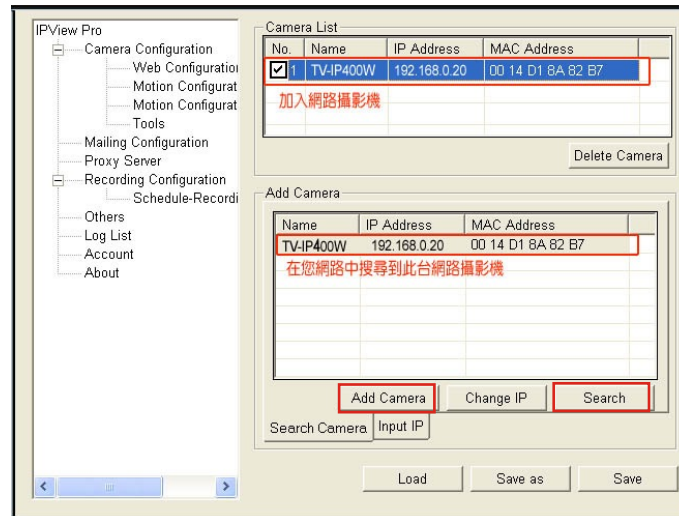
IPView Pro
Camera Configuration
Web Configuratio
Motion Configurat
Motion Configurat
Tools
Mailing Configuration
Proxy Server
Recording Configuration
Schedule-Recordi
Others
Log List
Account
About

Camera List

| No. | Name | IP Address | MAC Address |
|---|---|---|---|
| 1 | TV-IP400W | 192.168.0.20 | 00 14 D1 8A 82 B7 |

加入網路攝影機

Delete Camera

Add Camera

| Name | IP Address | MAC Address |
|---|---|---|
| TV-IP400W | 192.168.0.20 | 00 14 D1 8A 82 B7 |

在您網路中搜尋到此台網路攝影機

Add Camera
Change IP
Search

Search Camera
Input IP

Load
Save as
Save